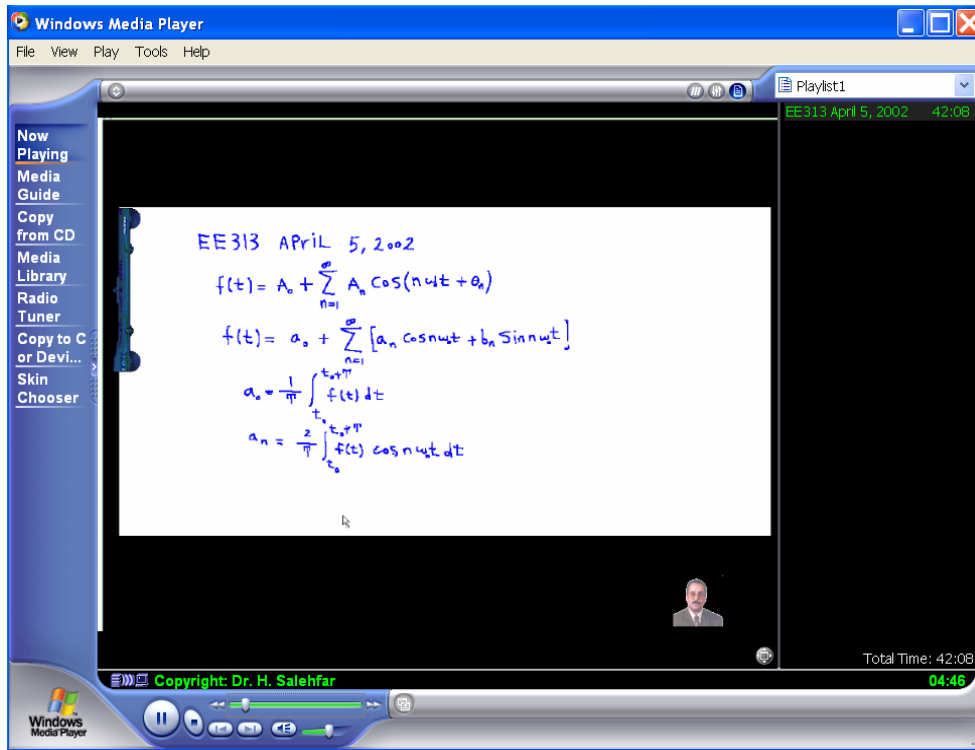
Windows Media Player

File View Play Tools Help

Playlist1

EE313 April 5, 2002 42:08

Now Playing
Media Guide
Copy from CD
Media Library
Radio Tuner
Copy to C or Devi...
Skin Chooser

EE313 APRIL 5, 2002

$f(t) = A_0 + \sum_{n=1}^{\infty} A_n \cos(n\omega t + \theta_n)$

$f(t) = a_0 + \sum_{n=1}^{\infty} [a_n \cos n\omega t + b_n \sin n\omega t]$

$a_0 = \frac{1}{T} \int_{t_0}^{t_0+T} f(t)\, dt$

$a_n = \frac{2}{T} \int_{t_0}^{t_0+T} f(t) \cos n\omega t\, dt$

Total Time: 42:08

Copyright: Dr. H. Salehfar

04:46

Windows Media Player